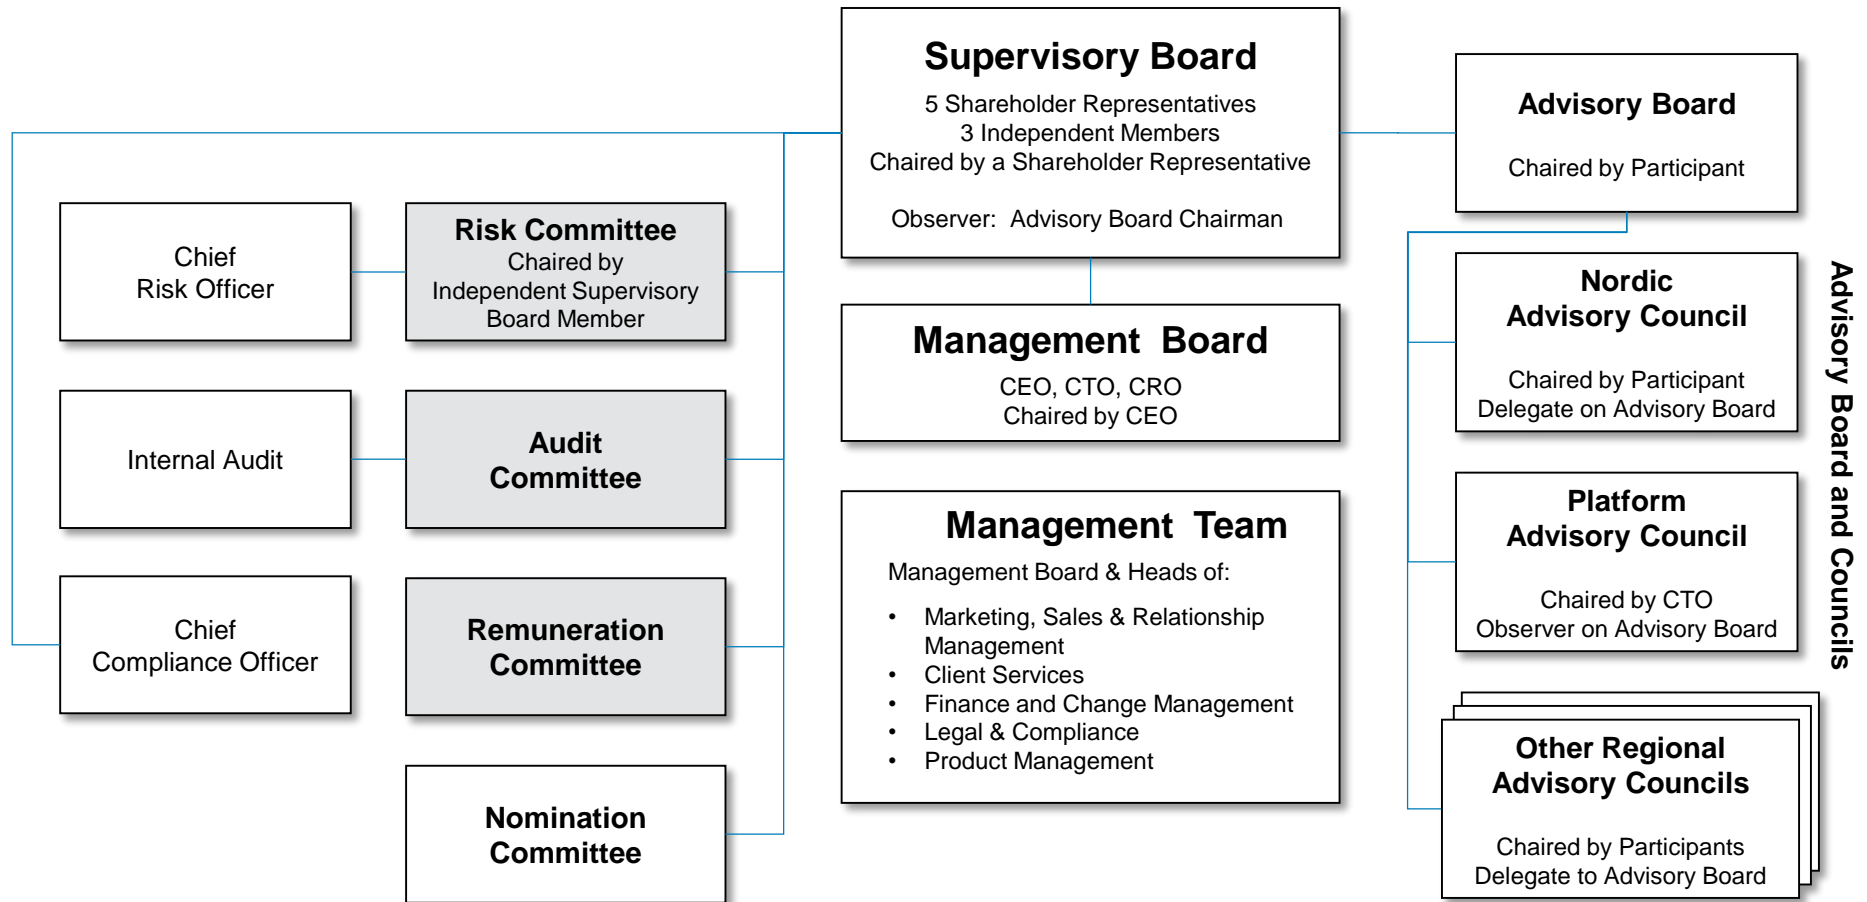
Supervisory Board
5 Shareholder Representatives
3 Independent Members
Chaired by a Shareholder Representative

Observer: Advisory Board Chairman

Advisory Board

Chaired by Participant

Chief Risk Officer

Risk Committee
Chaired by Independent Supervisory Board Member

Internal Audit

Audit Committee

Chief Compliance Officer

Remuneration Committee

Nomination Committee

Management Board
CEO, CTO, CRO
Chaired by CEO

Management Team
Management Board & Heads of:

- Marketing, Sales & Relationship Management
- Client Services
- Finance and Change Management
- Legal & Compliance
- Product Management

Nordic Advisory Council

Chaired by Participant
Delegate on Advisory Board

Platform Advisory Council

Chaired by CTO
Observer on Advisory Board

Other Regional Advisory Councils

Chaired by Participants
Delegate to Advisory Board

Advisory Board and Councils